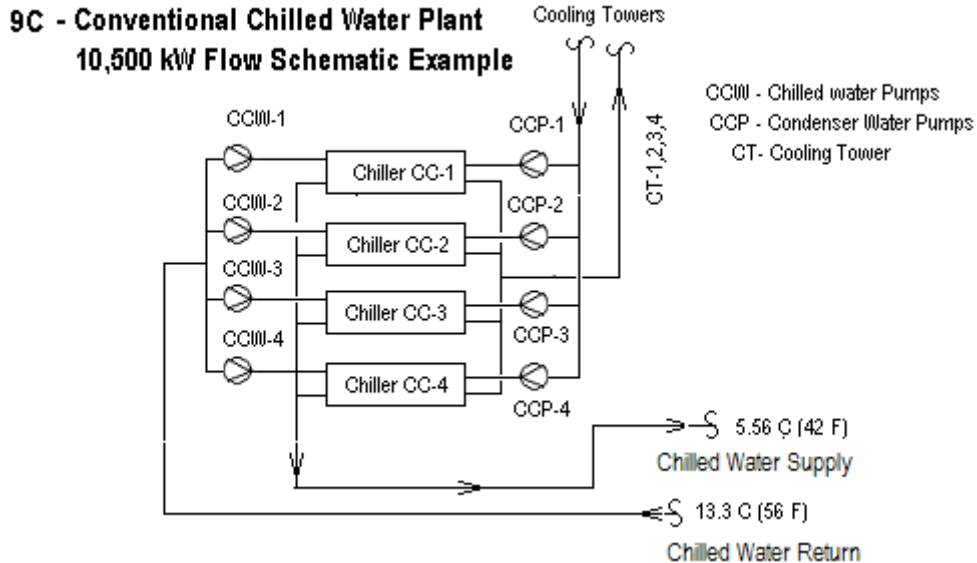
9C - Conventional Chilled Water Plant
10,500 kW Flow Schematic Example

Cooling Towers

CCW - Chilled water Pumps
CCP - Condenser Water Pumps
CT- Cooling Tower

CT-1,2,3,4

CCW-1
CCP-1
Chiller CC-1
CCW-2
CCP-2
Chiller CC-2
CCW-3
Chiller CC-3
CCP-3
CCW-4
Chiller CC-4
CCP-4

5.56 C (42 F)
Chilled Water Supply

13.3 C (56 F)
Chilled Water Return